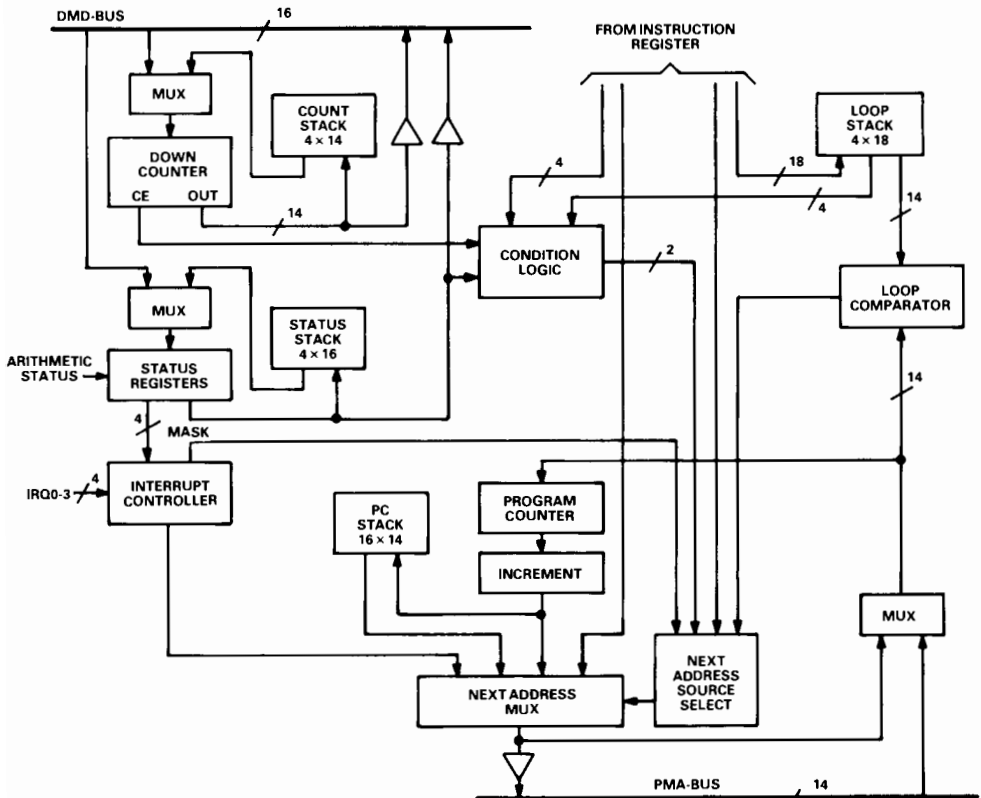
DMD-BUS
16
FROM INSTRUCTION REGISTER
MUX
COUNT STACK 4 × 14
LOOP STACK 4 × 18
DOWN COUNTER
CE
OUT
4
18
4
14
14
CONDITION LOGIC
2
MUX
LOOP COMPARATOR
STATUS STACK 4 × 16
ARITHMETIC STATUS
STATUS REGISTERS
14
4
MASK
IRQ0-3
4
INTERRUPT CONTROLLER
PC STACK 16 × 14
PROGRAM COUNTER
INCREMENT
MUX
NEXT ADDRESS SOURCE SELECT
NEXT ADDRESS MUX
PMA-BUS
14